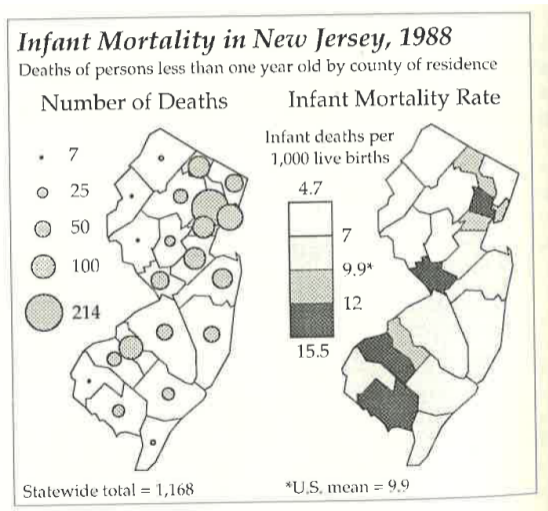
Infant Mortality in New Jersey, 1988

Deaths of persons less than one year old by county of residence

Number of Deaths

7
25
50
100
214

Infant Mortality Rate

Infant deaths per 1,000 live births

4.7
7
9.9*
12
15.5

Statewide total = 1,168

*U.S. mean = 9.9